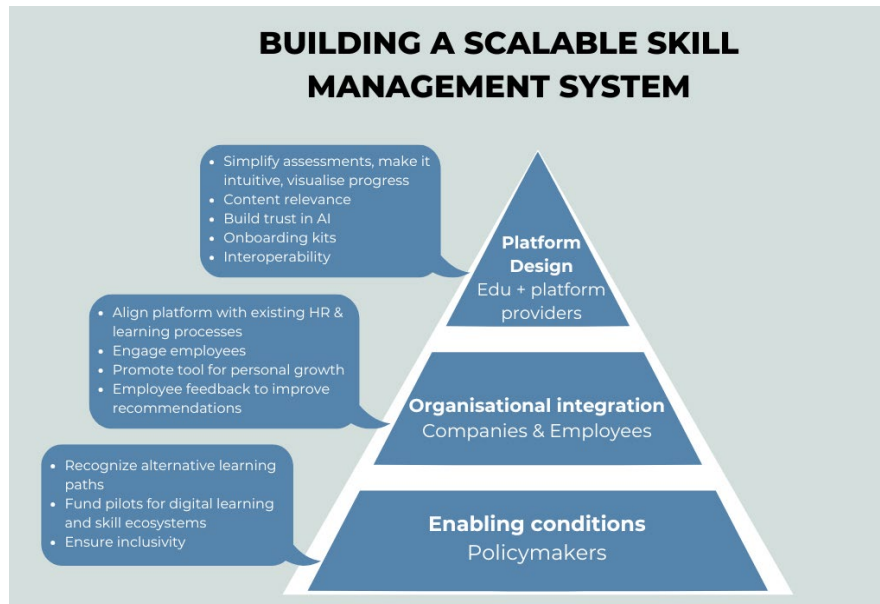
BUILDING A SCALABLE SKILL MANAGEMENT SYSTEM

- Simplify assessments, make it intuitive, visualise progress
- Content relevance
- Build trust in AI
- Onboarding kits
- Interoperability

Platform Design
Edu + platform providers

- Align platform with existing HR & learning processes
- Engage employees
- Promote tool for personal growth
- Employee feedback to improve recommendations

Organisational integration
Companies & Employees

- Recognize alternative learning paths
- Fund pilots for digital learning and skill ecosystems
- Ensure inclusivity

Enabling conditions
Policymakers